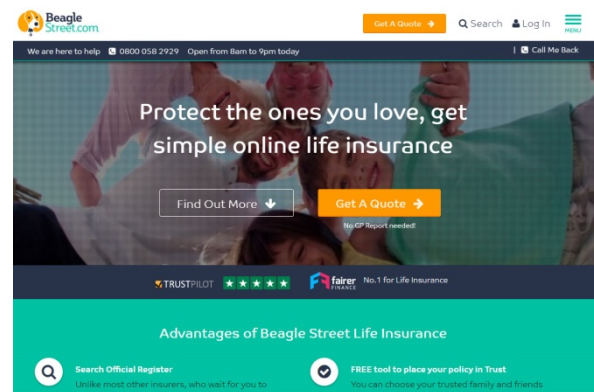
Beagle Street.com

Get A Quote

Search

Log In

MENU

We are here to help 0800 058 2929 Open from 8am to 9pm today

| Call Me Back

Protect the ones you love, get simple online life insurance

Find Out More

Get A Quote

No GP Report needed!

TRUSTPILOT

fairer FINANCE

No.1 for Life Insurance

Advantages of Beagle Street Life Insurance

Search Official Register

Unlike most other insurers, who wait for you to

FREE tool to place your policy in Trust

You can choose your trusted family and friends